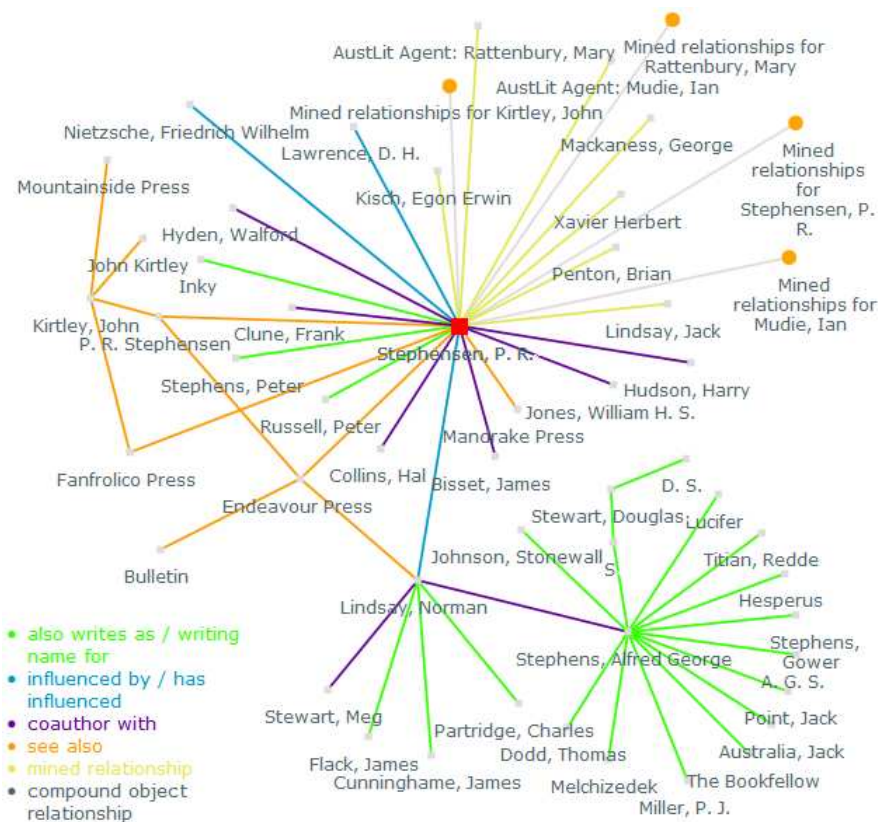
AustLit Agent: Rattenbury, Mary

Mined relationships for Rattenbury, Mary

AustLit Agent: Mudie, Ian

Mined relationships for Kirtley, John

Nietzsche, Friedrich Wilhelm

Lawrence, D. H.

Mackaness, George

Mined relationships for Stephensen, P. R.

Mountainside Press

Kisch, Egon Erwin

Xavier Herbert

Hyden, Walford

John Kirtley

Inky

Penton, Brian

Mined relationships for Mudie, Ian

Kirtley, John

P. R. Stephensen

Clune, Frank

Lindsay, Jack

Stephensen, P. R.

Stephens, Peter

Hudson, Harry

Jones, William H. S.

Russell, Peter

Mandrake Press

Fanfrolico Press

Collins, Hal

Bisset, James

Endeavour Press

D. S.

Stewart, Douglas

Lucifer

Bulletin

Johnson, Stonewall

S

Titian, Redde

Hesperus

Lindsay, Norman

Stephens, Gower

Stephens, Alfred George

A. G. S.

Stewart, Meg

Point, Jack

Partridge, Charles

Dodd, Thomas

Australia, Jack

Flack, James

Cunninghame, James

Melchizedek

The Bookfellow

Miller, P. J.

also writes as / writing name for

influenced by / has influenced

coauthor with

see also

mined relationship

compound object relationship